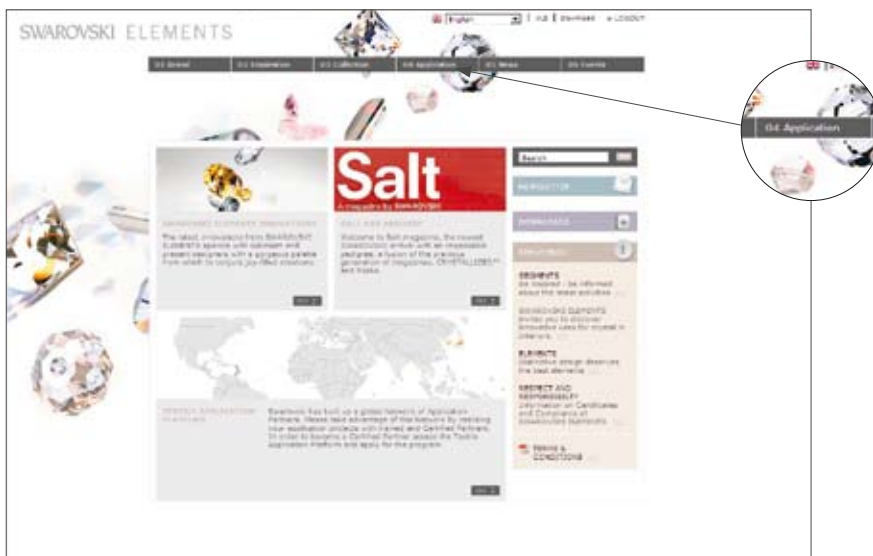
SWAROVSKI ELEMENTS

English | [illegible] | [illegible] | LOGOUT

01 Brand | 02 Inspiration | 03 Collection | 04 Application | 05 News | 06 Events

04 Application

Search

Salt

A magazine by SWAROVSKI

SWAROVSKI ELEMENTS INNOVATIONS

The latest innovations from SWAROVSKI ELEMENTS sparkle with opulence and present designers with a gorgeous palette from which to conjure joy-filled creations.

SALT AND ARCHIVE

Welcome to Salt magazine, the newest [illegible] arrives with an irresistible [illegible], a fusion of the previous generation of magazines, CRYSTALLIZED™ and Frisko.

PERFECT APPLICATION PARTNERS

Swarovski has built up a global network of Application Partners. Please take advantage of the network by realizing your application projects with trained and Certified Partners. In order to become a Certified Partner access the Toolkit Application Platform and apply for the program.

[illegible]

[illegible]

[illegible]

DESIGNERS
Be inspired - be informed about the latest activities

SWAROVSKI ELEMENTS
Invites you to discover innovative uses for crystal in interiors

ELEMENTS
Distinctive design deserves the best elements

RESPECT AND RESPONSIBILITY
Information on Certificates and Compliance of Swarovski Elements

TERMS & CONDITIONS